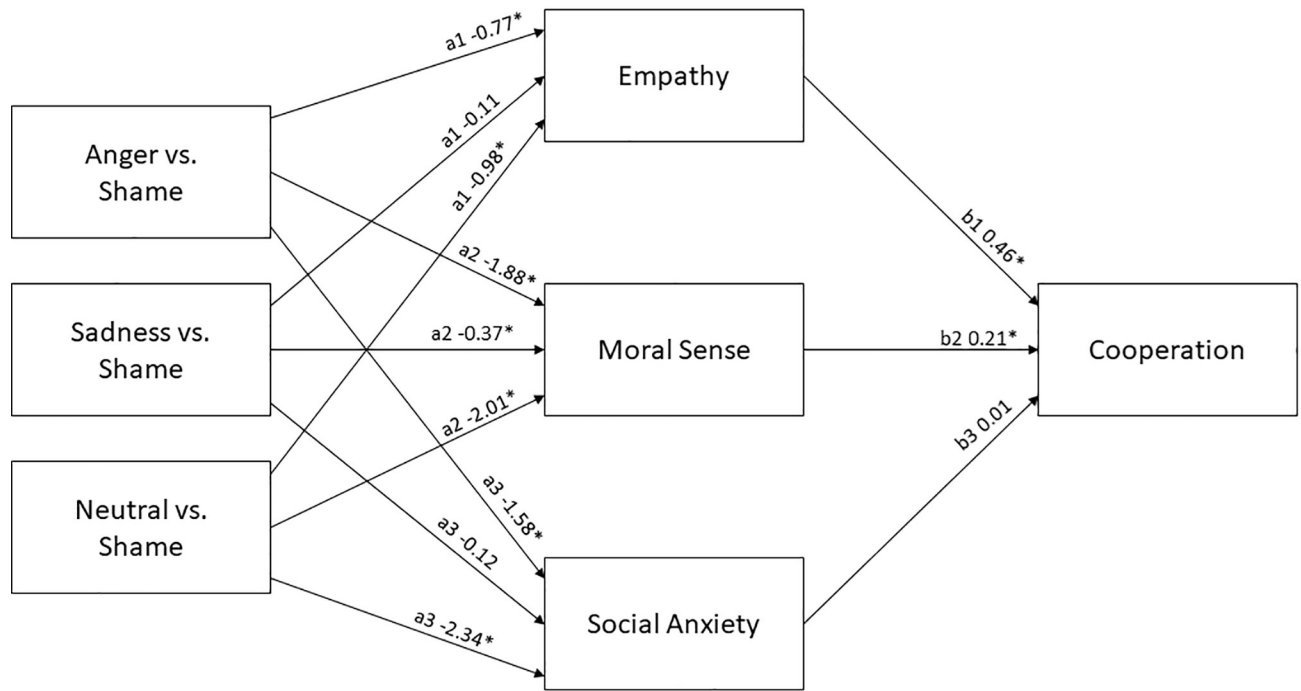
Anger vs. Shame

Sadness vs. Shame

Neutral vs. Shame

Empathy

Moral Sense

Social Anxiety

Cooperation

a1 -0.77*

a1 -0.11

a1 -0.98*

a2 -1.88*

a2 -0.37*

a2 -2.01*

a3 -1.58*

a3 -0.12

a3 -2.34*

b1 0.46*

b2 0.21*

b3 0.01